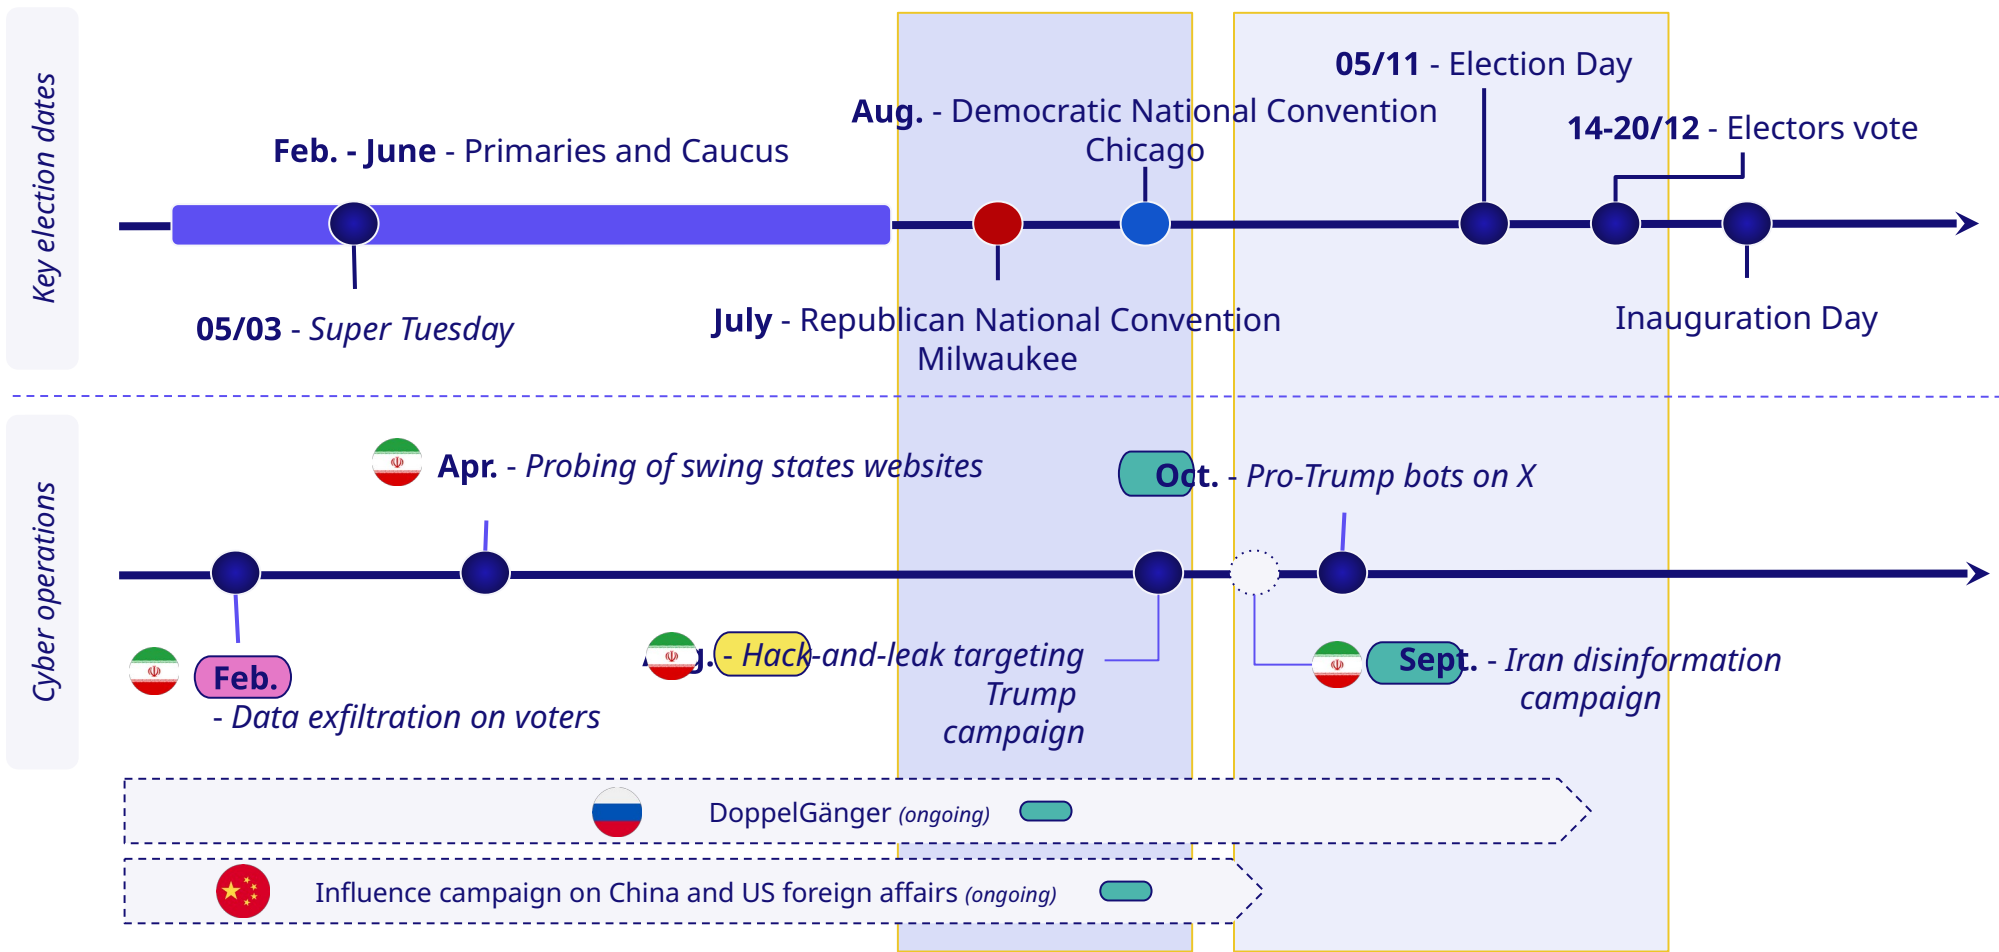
Key election dates

Feb. - June - Primaries and Caucus

Aug. - Democratic National Convention Chicago

05/11 - Election Day

14-20/12 - Electors vote

05/03 - Super Tuesday

July - Republican National Convention Milwaukee

Inauguration Day

Cyber operations

Apr. - Probing of swing states websites

Oct. - Pro-Trump bots on X

Feb. - Data exfiltration on voters

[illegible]g. - Hack-and-leak targeting Trump campaign

Sept. - Iran disinformation campaign

DoppelGänger (ongoing)

Influence campaign on China and US foreign affairs (ongoing)